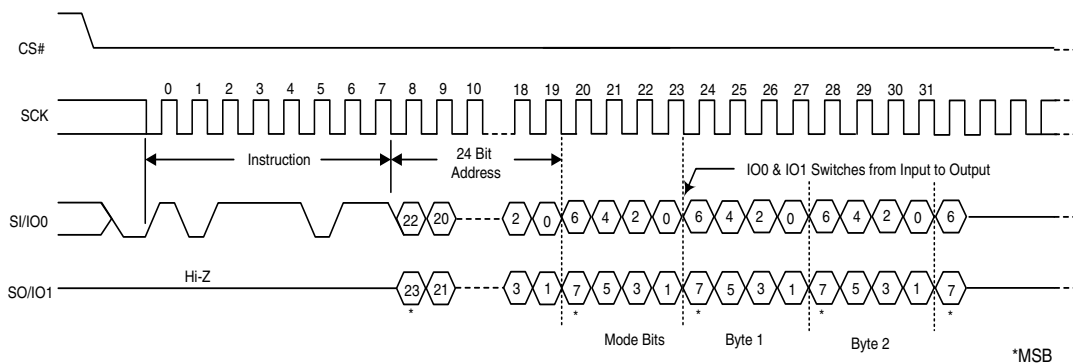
CS#

SCK

0 1 2 3 4 5 6 7 8 9 10 18 19 20 21 22 23 24 25 26 27 28 29 30 31

Instruction

24 Bit Address

IO0 & IO1 Switches from Input to Output

SI/IO0

22 20 2 0 6 4 2 0 6 4 2 0 6 4 2 0 6

SO/IO1

Hi-Z

23 21 3 1 7 5 3 1 7 5 3 1 7 5 3 1 7

* * * * *

Mode Bits

Byte 1

Byte 2

*MSB